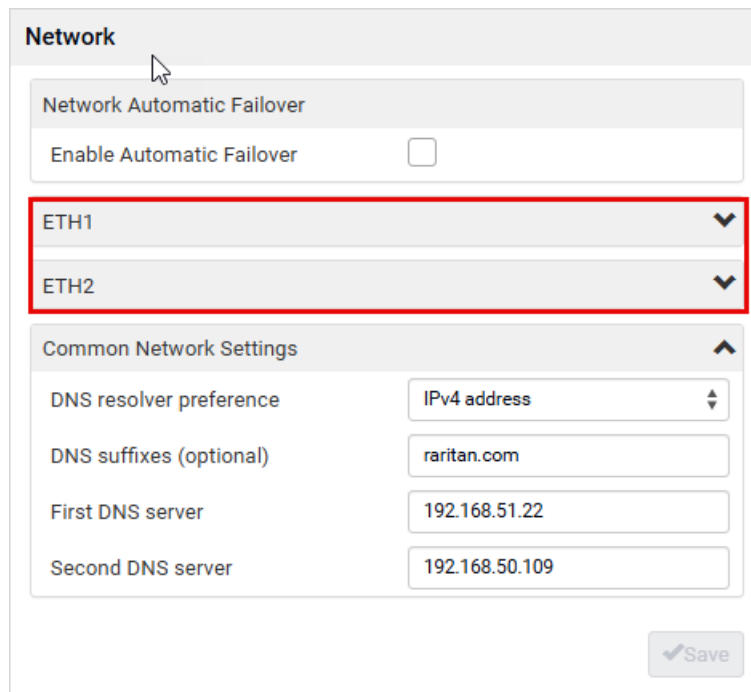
Network

Network Automatic Failover

Enable Automatic Failover

ETH1

ETH2

Common Network Settings

DNS resolver preference IPv4 address

DNS suffixes (optional) raritan.com

First DNS server 192.168.51.22

Second DNS server 192.168.50.109

Save